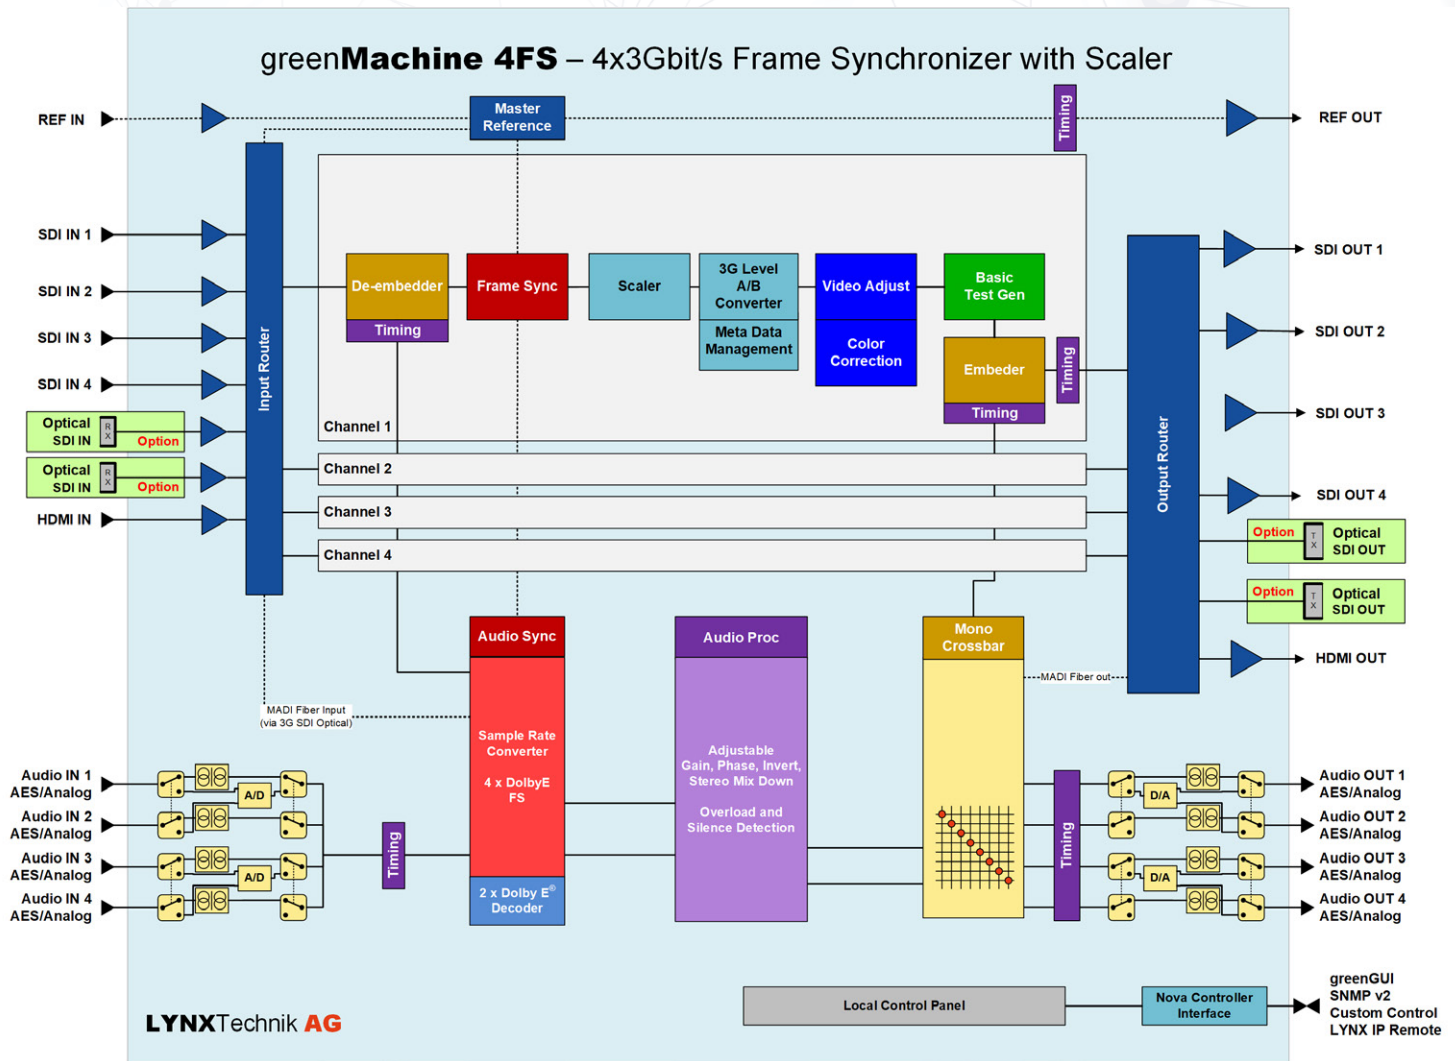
greenMachine 4FS – 4x3Gbit/s Frame Synchronizer with Scaler

REF IN

Master Reference

Timing

REF OUT

SDI IN 1

SDI IN 2

SDI IN 3

SDI IN 4

Optical SDI IN RX Option

Optical SDI IN RX Option

HDMI IN

Input Router

De-embedder

Timing

Frame Sync

Scaler

3G Level A/B Converter

Meta Data Management

Video Adjust

Color Correction

Basic Test Gen

Embeder

Timing

Timing

Channel 1

Channel 2

Channel 3

Channel 4

Output Router

SDI OUT 1

SDI OUT 2

SDI OUT 3

SDI OUT 4

Option TX Optical SDI OUT

Option TX Optical SDI OUT

HDMI OUT

MADI Fiber out

MADI Fiber Input (via 3G SDI Optical)

Audio Sync

Sample Rate Converter

4 x DolbyE FS

2 x Dolby E® Decoder

Audio Proc

Adjustable Gain, Phase, Invert, Stereo Mix Down

Overload and Silence Detection

Mono Crossbar

Audio IN 1 AES/Analog

Audio IN 2 AES/Analog

Audio IN 3 AES/Analog

Audio IN 4 AES/Analog

A/D

A/D

Timing

Timing

D/A

D/A

Audio OUT 1 AES/Analog

Audio OUT 2 AES/Analog

Audio OUT 3 AES/Analog

Audio OUT 4 AES/Analog

Local Control Panel

Nova Controller Interface

greenGUI
SNMP v2
Custom Control
LYNX IP Remote

LYNXTechnik AG